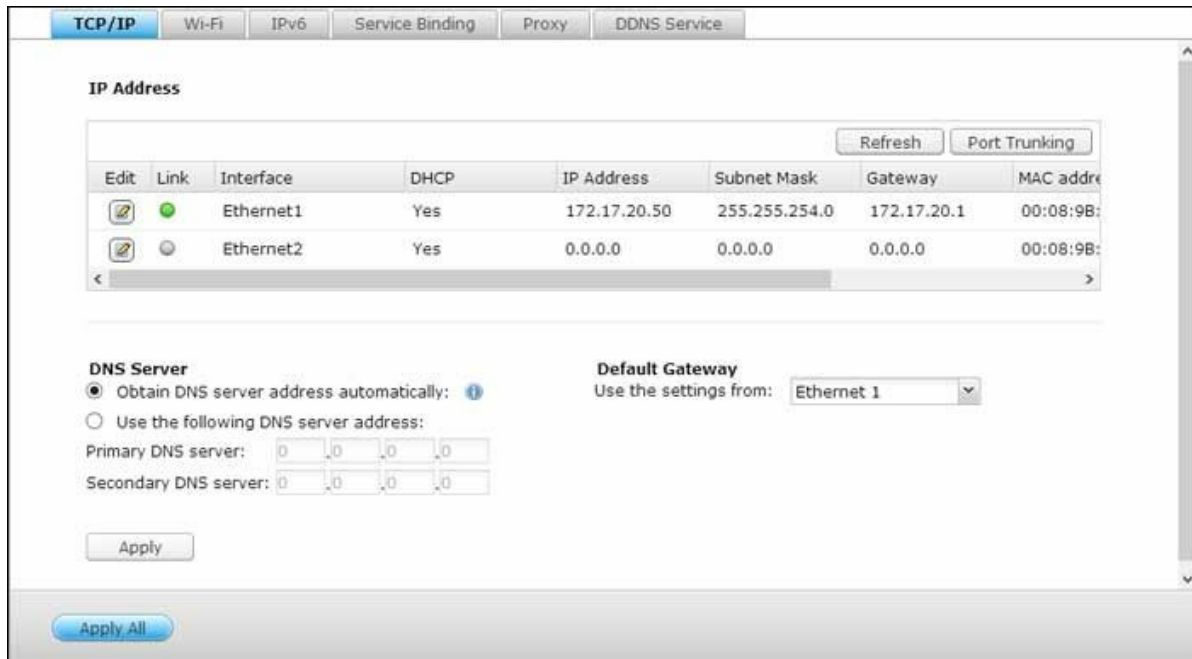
TCP/IP | Wi-Fi | IPv6 | Service Binding | Proxy | DDNS Service

IP Address

Refresh | Port Trunking

| Edit | Link | Interface | DHCP | IP Address | Subnet Mask | Gateway | MAC addre |
|---|---|---|---|---|---|---|---|
| | | Ethernet1 | Yes | 172.17.20.50 | 255.255.254.0 | 172.17.20.1 | 00:08:9B: |
| | | Ethernet2 | Yes | 0.0.0.0 | 0.0.0.0 | 0.0.0.0 | 00:08:9B: |

DNS Server
Obtain DNS server address automatically:
Use the following DNS server address:
Primary DNS server: 0 . 0 . 0 . 0
Secondary DNS server: 0 . 0 . 0 . 0

Apply

Default Gateway
Use the settings from: Ethernet 1

Apply All